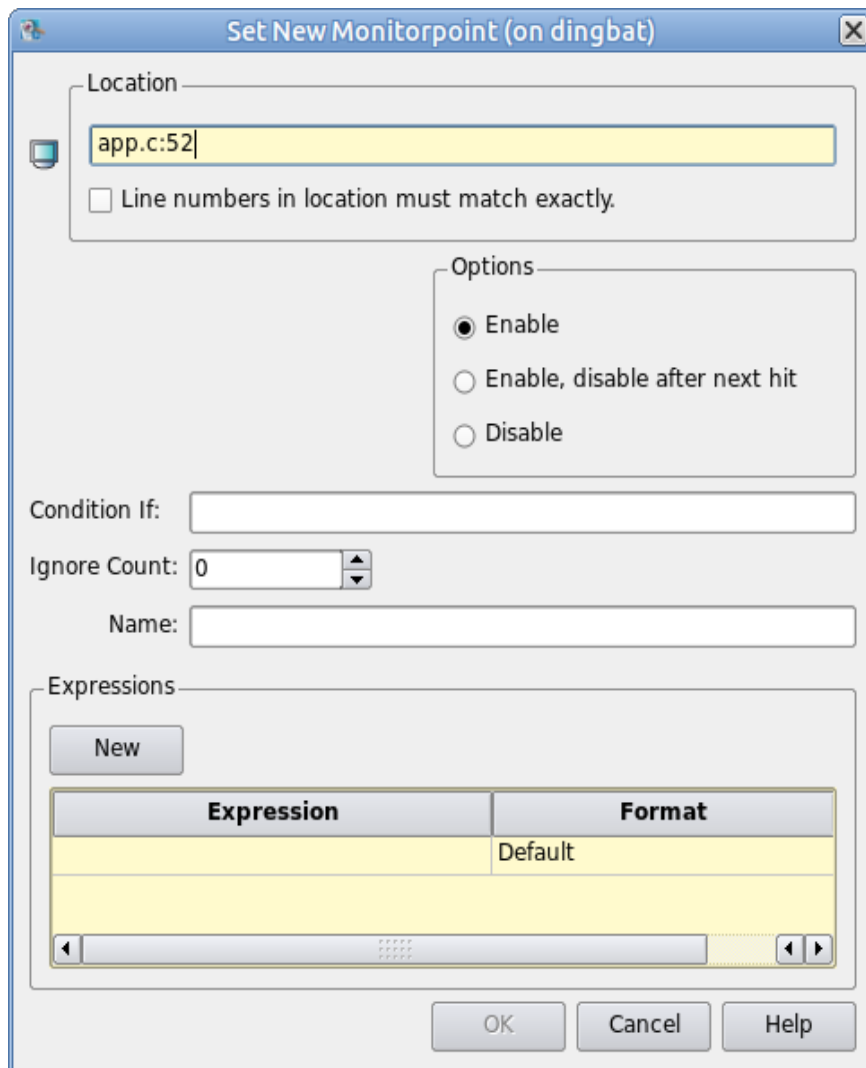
Set New Monitorpoint (on dingbat)

Location

app.c:52

Line numbers in location must match exactly.

Options

Enable

Enable, disable after next hit

Disable

Condition If:

Ignore Count: 0

Name:

Expressions

New

| Expression | Format |
|---|---|
| | Default |

OK Cancel Help